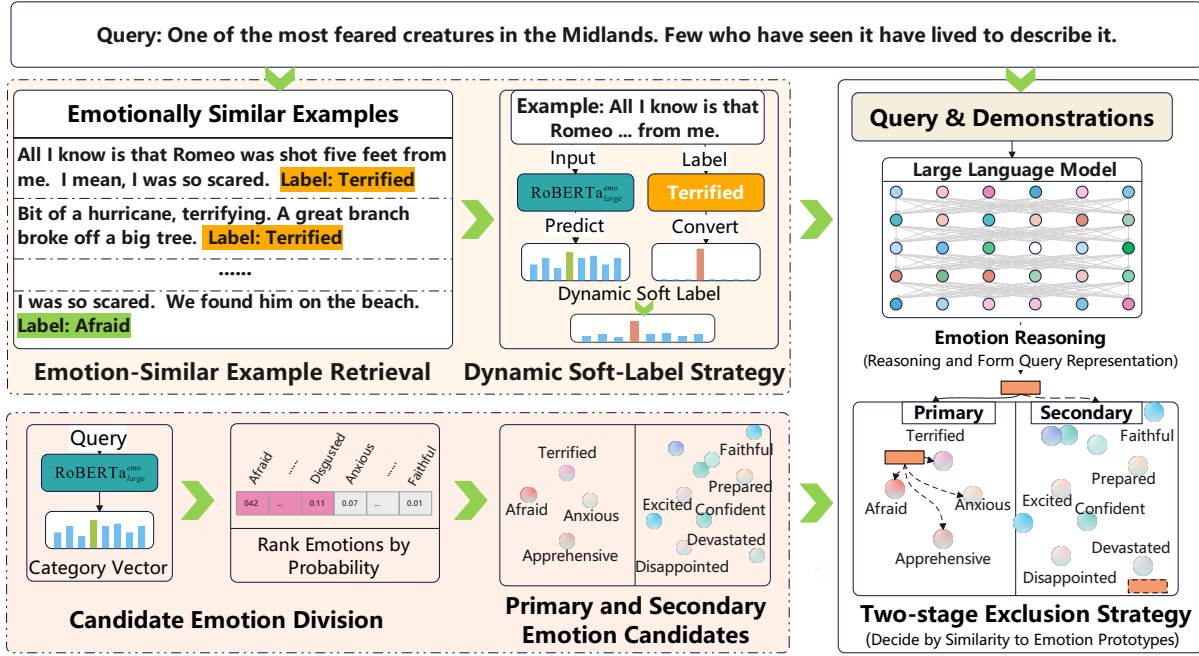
Query: One of the most feared creatures in the Midlands. Few who have seen it have lived to describe it.

Emotionally Similar Examples

All I know is that Romeo was shot five feet from me. I mean, I was so scared. Label: Terrified

Bit of a hurricane, terrifying. A great branch broke off a big tree. Label: Terrified

......

I was so scared. We found him on the beach. Label: Afraid

Emotion-Similar Example Retrieval

Example: All I know is that Romeo ... from me.

Input

Label

$\text{RoBERTa}_{large}^{emo}$

Terrified

Predict

Convert

Dynamic Soft Label

Dynamic Soft-Label Strategy

Query & Demonstrations

Large Language Model

Emotion Reasoning

(Reasoning and Form Query Representation)

Primary

Secondary

Terrified

Faithful

Prepared

Afraid

Anxious

Excited

Confident

Apprehensive

Devastated

Disappointed

Two-stage Exclusion Strategy

(Decide by Similarity to Emotion Prototypes)

Query

$\text{RoBERTa}_{large}^{emo}$

Category Vector

Afraid ...... Disgusted Anxious ...... Faithful

042 ... 0.11 0.07 ... 0.01

Rank Emotions by Probability

Candidate Emotion Division

Terrified

Faithful

Afraid

Anxious

Excited

Prepared

Confident

Apprehensive

Devastated

Disappointed

Primary and Secondary Emotion Candidates